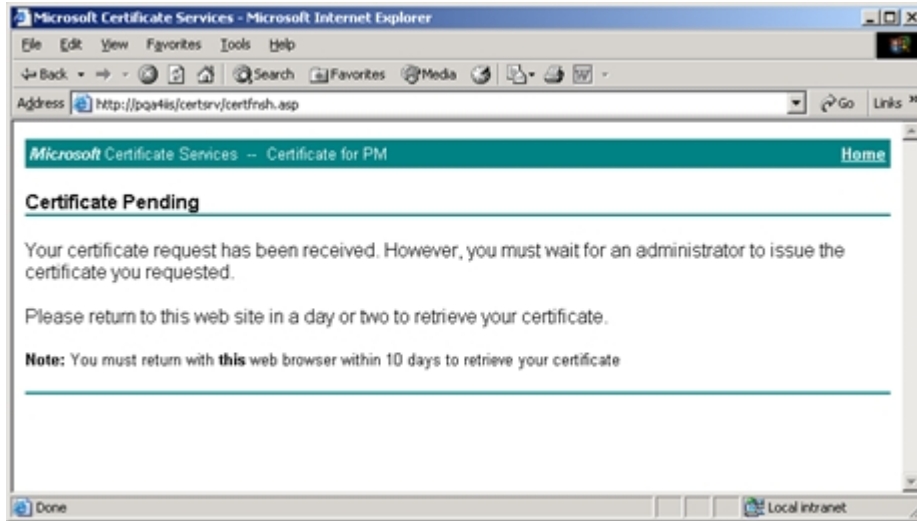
Microsoft Certificate Services - Microsoft Internet Explorer

File Edit View Favorites Tools Help

Back Search Favorites Media

Address http://pqa4iis/certsrv/certfnsh.asp Go Links

Microsoft Certificate Services -- Certificate for PM Home

Certificate Pending

Your certificate request has been received. However, you must wait for an administrator to issue the certificate you requested.

Please return to this web site in a day or two to retrieve your certificate.

Note: You must return with this web browser within 10 days to retrieve your certificate

Done Local intranet